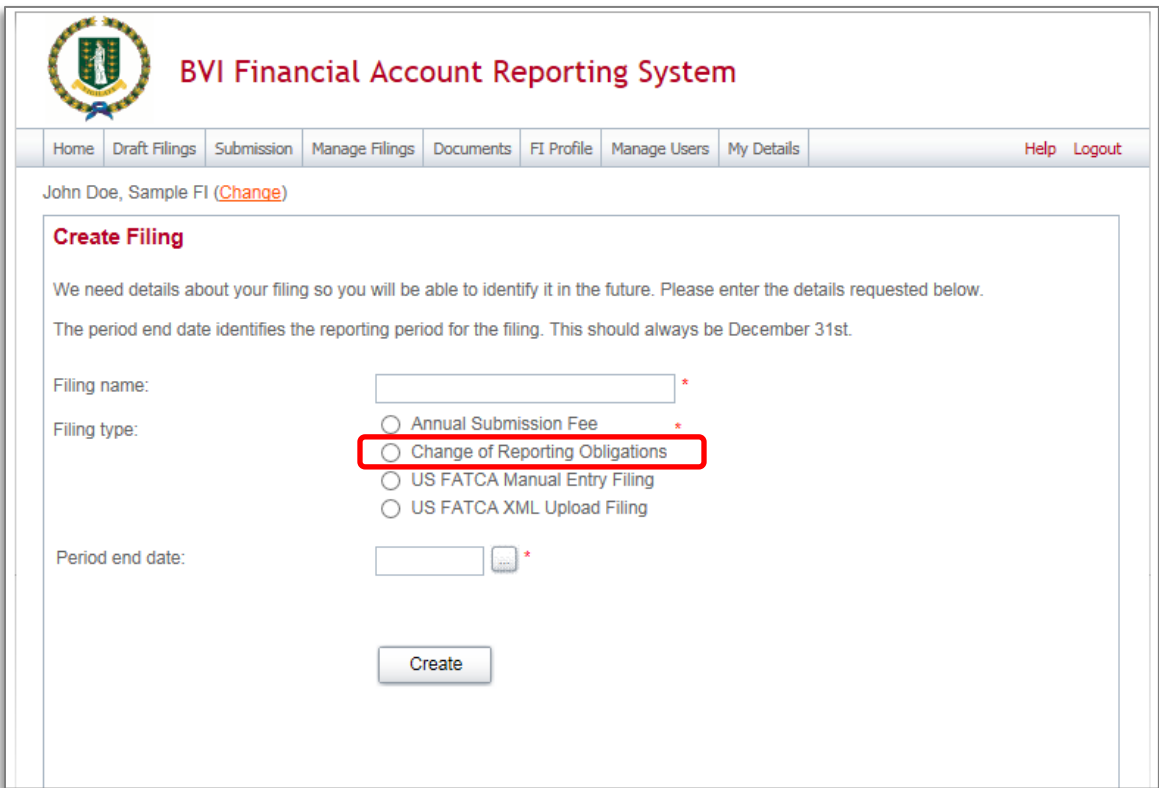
BVI Financial Account Reporting System

Home | Draft Filings | Submission | Manage Filings | Documents | FI Profile | Manage Users | My Details | Help | Logout

John Doe, Sample FI (Change)

Create Filing

We need details about your filing so you will be able to identify it in the future. Please enter the details requested below.

The period end date identifies the reporting period for the filing. This should always be December 31st.

Filing name: *

Filing type: *
Annual Submission Fee
Change of Reporting Obligations
US FATCA Manual Entry Filing
US FATCA XML Upload Filing

Period end date: ... *

Create